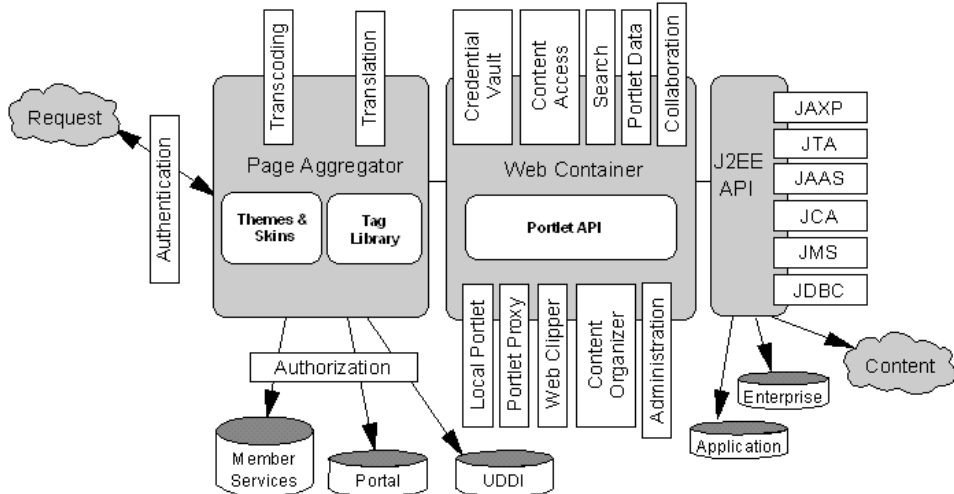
Request

Authentication

Transcoding

Translation

Page Aggregator

Themes & Skins

Tag Library

Credential Vault

Content Access

Search

Portlet Data

Collaboration

Web Container

Portlet API

Local Portlet

Portlet Proxy

Web Clipper

Content Organizer

Administration

J2EE API

JAXP

JTA

JAAS

JCA

JMS

JDBC

Authorization

Member Services

Portal

UDDI

Application

Enterprise

Content